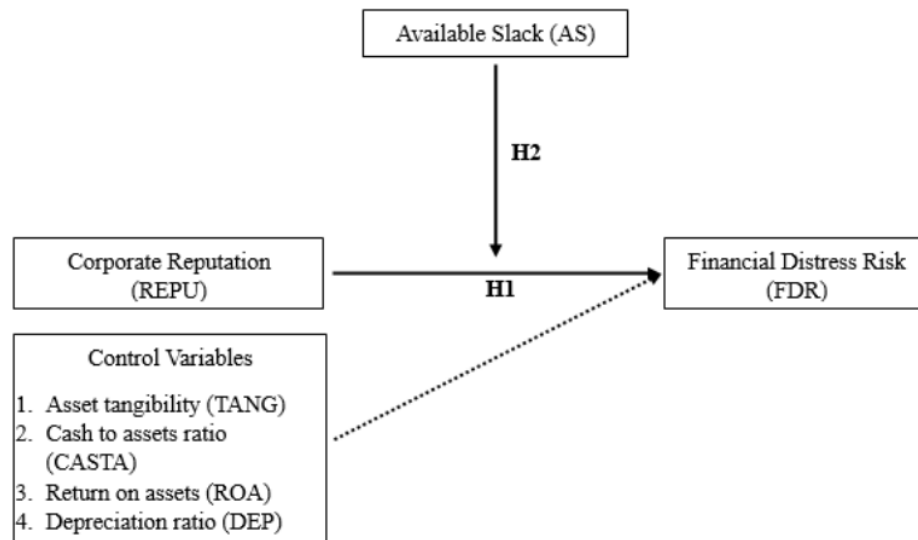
Available Slack (AS)

H2

Corporate Reputation (REPU)

H1

Financial Distress Risk (FDR)

Control Variables

1. Asset tangibility (TANG)
2. Cash to assets ratio (CASTA)
3. Return on assets (ROA)
4. Depreciation ratio (DEP)